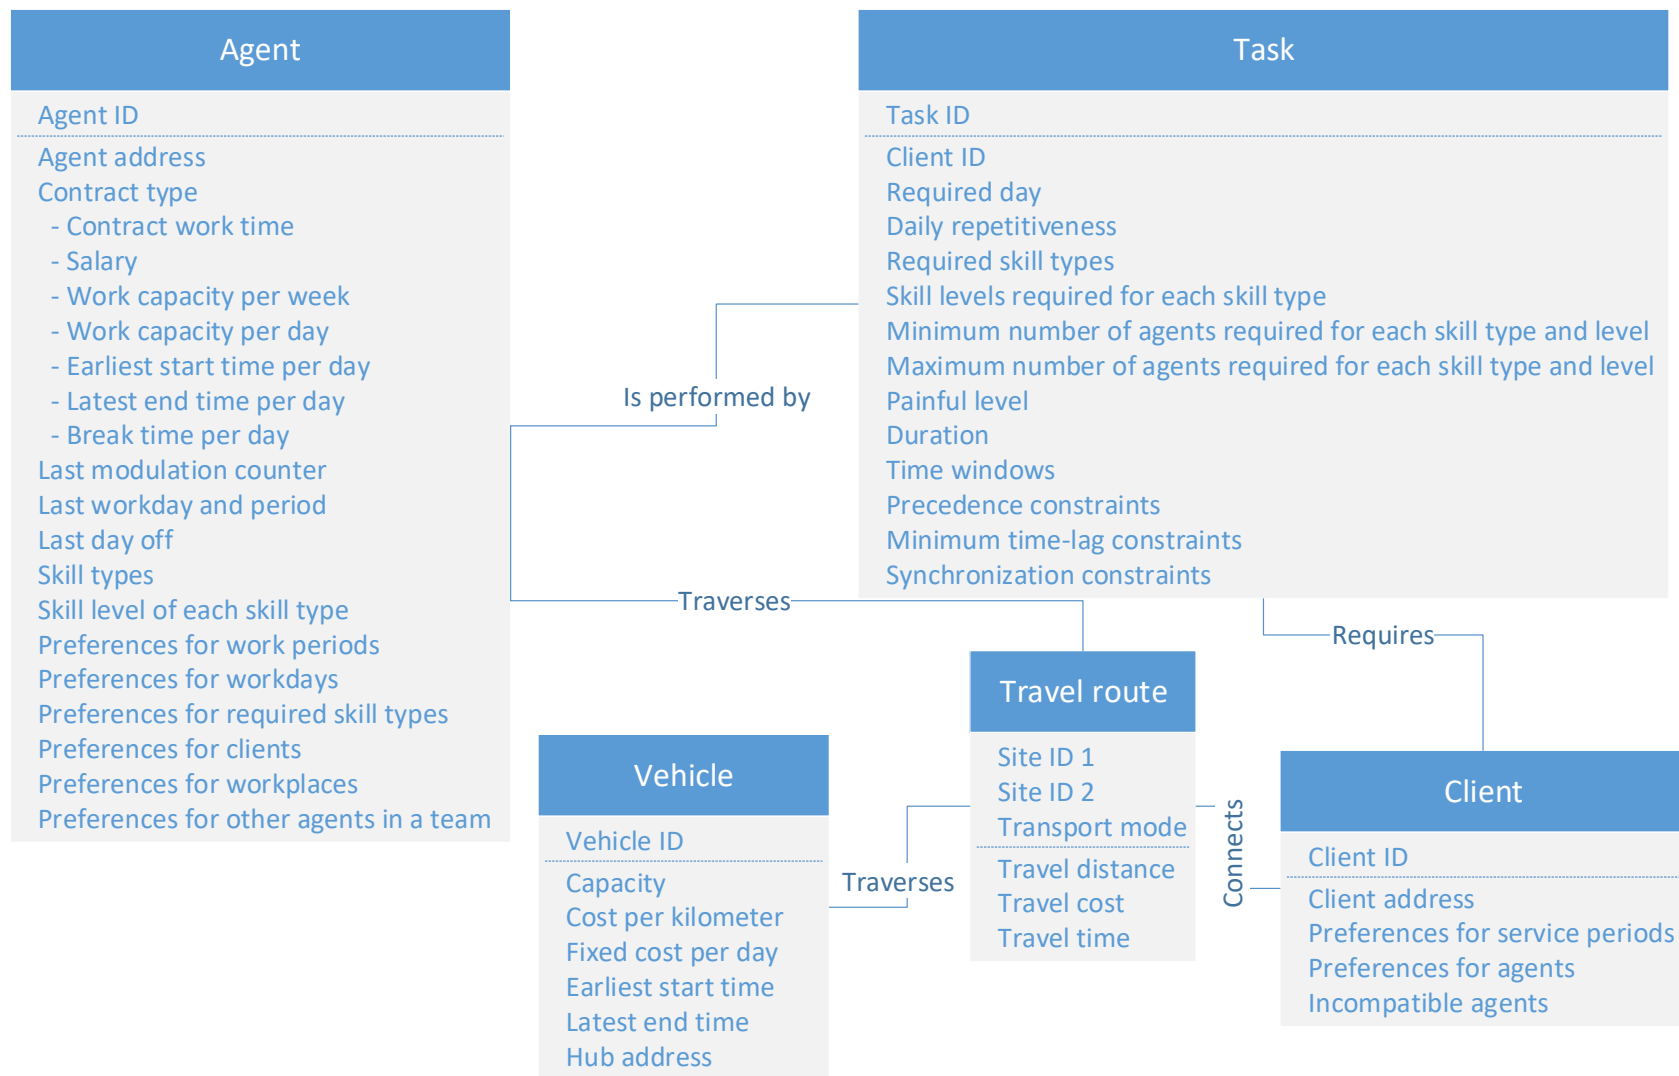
Agent

Agent ID

Agent address
Contract type
- Contract work time
- Salary
- Work capacity per week
- Work capacity per day
- Earliest start time per day
- Latest end time per day
- Break time per day
Last modulation counter
Last workday and period
Last day off
Skill types
Skill level of each skill type
Preferences for work periods
Preferences for workdays
Preferences for required skill types
Preferences for clients
Preferences for workplaces
Preferences for other agents in a team

Is performed by

Task

Task ID

Client ID
Required day
Daily repetitiveness
Required skill types
Skill levels required for each skill type
Minimum number of agents required for each skill type and level
Maximum number of agents required for each skill type and level
Painful level
Duration
Time windows
Precedence constraints
Minimum time-lag constraints
Synchronization constraints

Traverses

Requires

Travel route

Site ID 1
Site ID 2
Transport mode

Travel distance
Travel cost
Travel time

Vehicle

Vehicle ID

Capacity
Cost per kilometer
Fixed cost per day
Earliest start time
Latest end time
Hub address

Traverses

Connects

Client

Client ID

Client address
Preferences for service periods
Preferences for agents
Incompatible agents